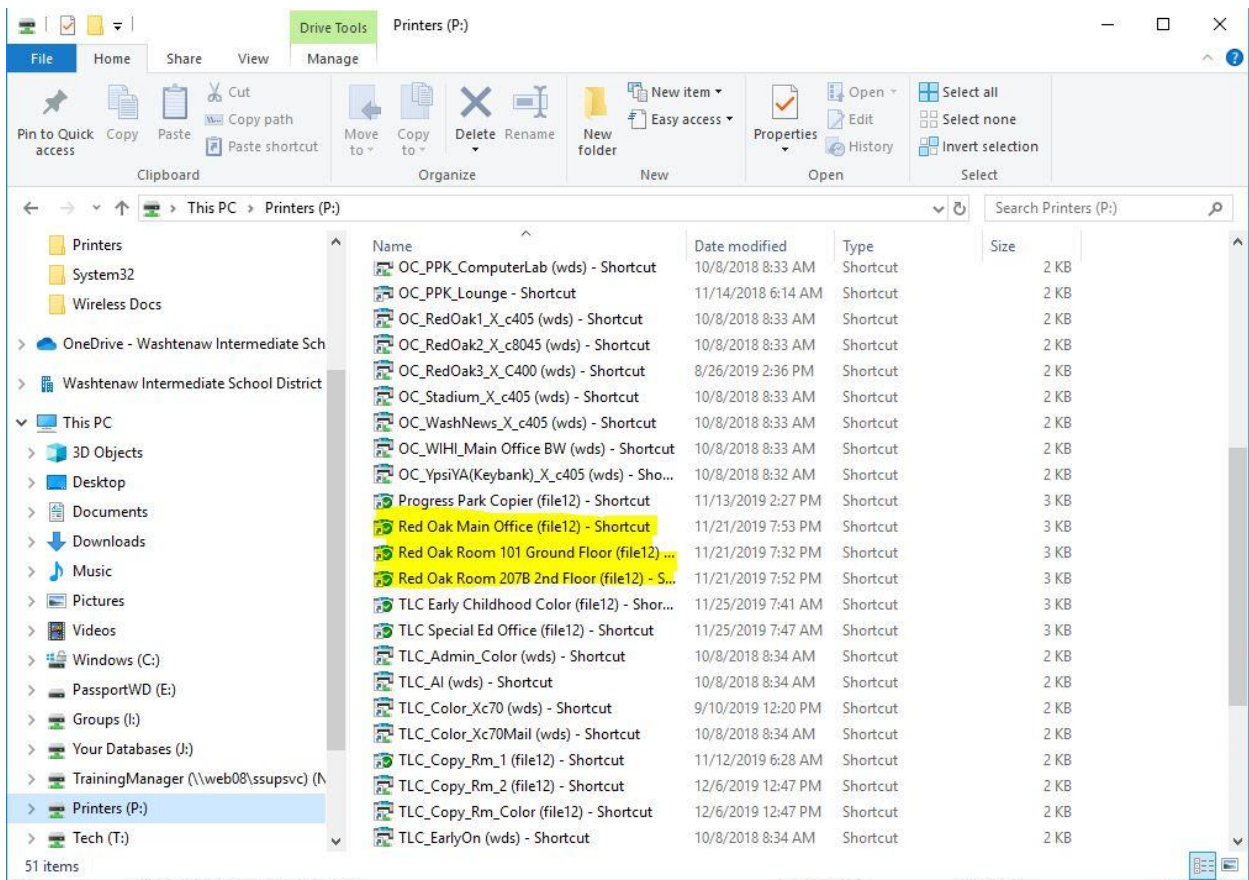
Drive Tools Printers (P:)

File Home Share View Manage

Pin to Quick access Copy Paste Cut Copy path Paste shortcut
Clipboard

Move to Copy to Delete Rename
Organize

New folder New item Easy access
New

Properties Open Edit History
Open

Select all Select none Invert selection
Select

This PC > Printers (P:)

Search Printers (P:)

Printers
System32
Wireless Docs
OneDrive - Washtenaw Intermediate Sch
Washtenaw Intermediate School District
This PC
3D Objects
Desktop
Documents
Downloads
Music
Pictures
Videos
Windows (C:)
PassportWD (E:)
Groups (I:)
Your Databases (J:)
TrainingManager (\\web08\ssupsvc) (N
Printers (P:)
Tech (T:)

| Name | Date modified | Type | Size |
|---|---|---|---|
| OC_PPK_ComputerLab (wds) - Shortcut | 10/8/2018 8:33 AM | Shortcut | 2 KB |
| OC_PPK_Lounge - Shortcut | 11/14/2018 6:14 AM | Shortcut | 2 KB |
| OC_RedOak1_X_c405 (wds) - Shortcut | 10/8/2018 8:33 AM | Shortcut | 2 KB |
| OC_RedOak2_X_c8045 (wds) - Shortcut | 10/8/2018 8:33 AM | Shortcut | 2 KB |
| OC_RedOak3_X_C400 (wds) - Shortcut | 8/26/2019 2:36 PM | Shortcut | 2 KB |
| OC_Stadium_X_c405 (wds) - Shortcut | 10/8/2018 8:33 AM | Shortcut | 2 KB |
| OC_WashNews_X_c405 (wds) - Shortcut | 10/8/2018 8:33 AM | Shortcut | 2 KB |
| OC_WIHI_Main Office BW (wds) - Shortcut | 10/8/2018 8:33 AM | Shortcut | 2 KB |
| OC_YpsiYA(Keybank)_X_c405 (wds) - Sho... | 10/8/2018 8:32 AM | Shortcut | 2 KB |
| Progress Park Copier (file12) - Shortcut | 11/13/2019 2:27 PM | Shortcut | 3 KB |
| Red Oak Main Office (file12) - Shortcut | 11/21/2019 7:53 PM | Shortcut | 3 KB |
| Red Oak Room 101 Ground Floor (file12) ... | 11/21/2019 7:32 PM | Shortcut | 3 KB |
| Red Oak Room 207B 2nd Floor (file12) - S... | 11/21/2019 7:52 PM | Shortcut | 3 KB |
| TLC Early Childhood Color (file12) - Shor... | 11/25/2019 7:41 AM | Shortcut | 3 KB |
| TLC Special Ed Office (file12) - Shortcut | 11/25/2019 7:47 AM | Shortcut | 3 KB |
| TLC_Admin_Color (wds) - Shortcut | 10/8/2018 8:34 AM | Shortcut | 2 KB |
| TLC_AI (wds) - Shortcut | 10/8/2018 8:34 AM | Shortcut | 2 KB |
| TLC_Color_Xc70 (wds) - Shortcut | 9/10/2019 12:20 PM | Shortcut | 2 KB |
| TLC_Color_Xc70Mail (wds) - Shortcut | 10/8/2018 8:34 AM | Shortcut | 2 KB |
| TLC_Copy_Rm_1 (file12) - Shortcut | 11/12/2019 6:28 AM | Shortcut | 2 KB |
| TLC_Copy_Rm_2 (file12) - Shortcut | 12/6/2019 12:47 PM | Shortcut | 2 KB |
| TLC_Copy_Rm_Color (file12) - Shortcut | 12/6/2019 12:47 PM | Shortcut | 2 KB |
| TLC_EarlyOn (wds) - Shortcut | 10/8/2018 8:34 AM | Shortcut | 2 KB |

51 items